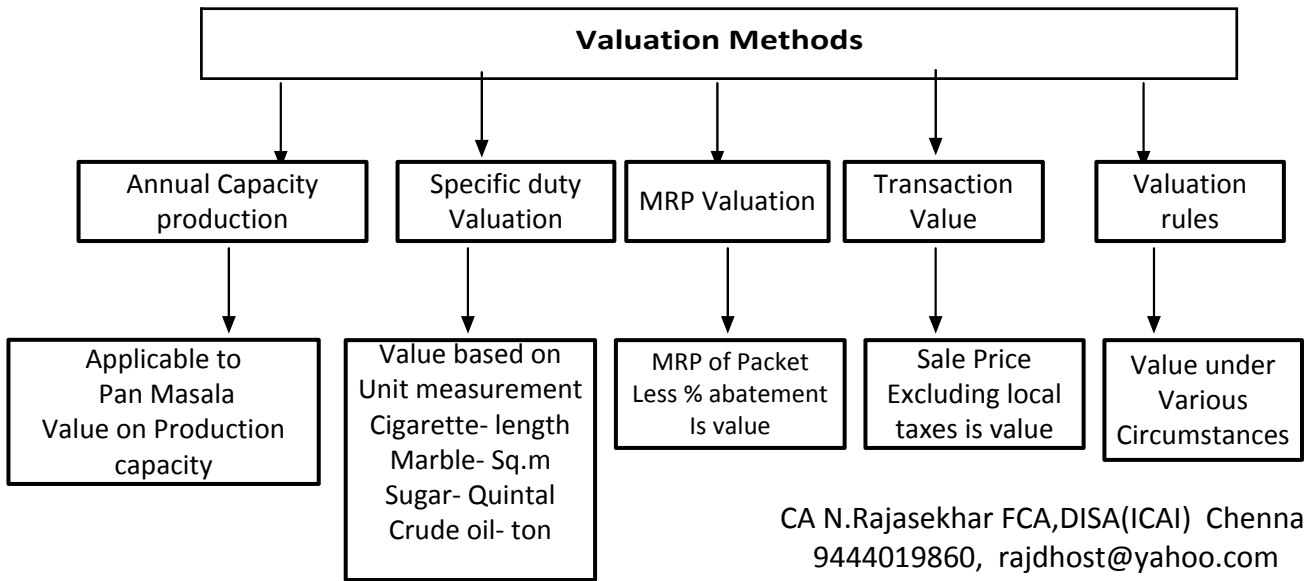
Valuation Methods

Annual Capacity production

Specific duty Valuation

MRP Valuation

Transaction Value

Valuation rules

Applicable to Pan Masala Value on Production capacity

Value based on Unit measurement Cigarette- length Marble- Sq.m Sugar- Quintal Crude oil- ton

MRP of Packet Less % abatement Is value

Sale Price Excluding local taxes is value

Value under Various Circumstances

CA N.Rajasekhar FCA,DISA(ICAI) Chenna
9444019860, rajdhost@yahoo.com